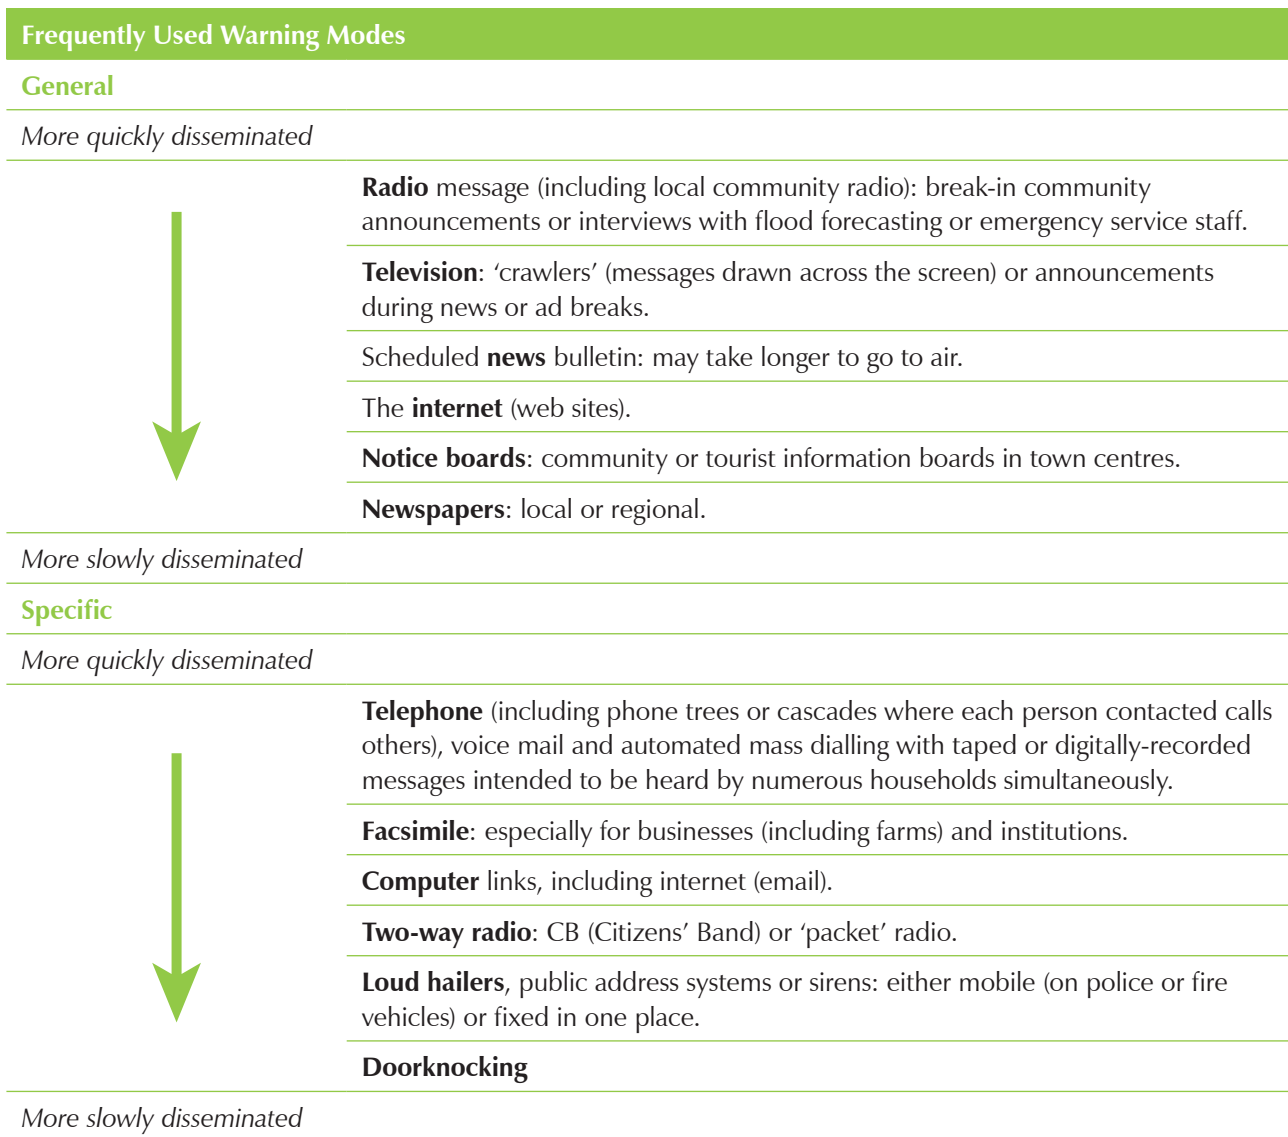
Frequently Used Warning Modes

General

More quickly disseminated

Radio message (including local community radio): break-in community announcements or interviews with flood forecasting or emergency service staff.

Television: 'crawlers' (messages drawn across the screen) or announcements during news or ad breaks.

Scheduled news bulletin: may take longer to go to air.

The internet (web sites).

Notice boards: community or tourist information boards in town centres.

Newspapers: local or regional.

More slowly disseminated

Specific

More quickly disseminated

Telephone (including phone trees or cascades where each person contacted calls others), voice mail and automated mass dialling with taped or digitally-recorded messages intended to be heard by numerous households simultaneously.

Facsimile: especially for businesses (including farms) and institutions.

Computer links, including internet (email).

Two-way radio: CB (Citizens' Band) or 'packet' radio.

Loud hailers, public address systems or sirens: either mobile (on police or fire vehicles) or fixed in one place.

Doorknocking

More slowly disseminated